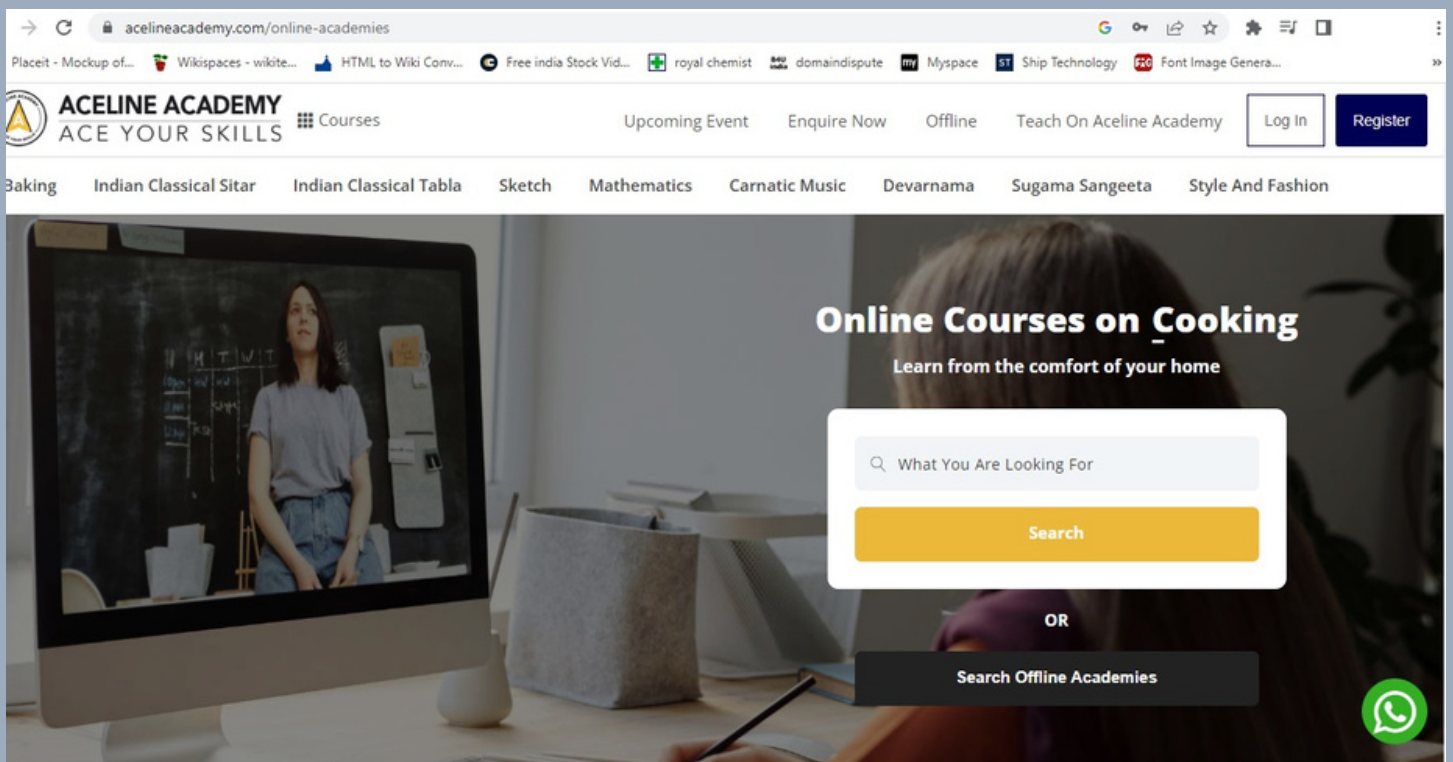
acelineacademy.com/online-academies

Placeit - Mockup of... Wikispaces - wikite... HTML to Wiki Conv... Free india Stock Vid... royal chemist domaindispute Myspace Ship Technology Font Image Genera...

ACELINE ACADEMY
ACE YOUR SKILLS

Courses

Upcoming Event Enquire Now Offline Teach On Aceline Academy Log In Register

Baking Indian Classical Sitar Indian Classical Tabla Sketch Mathematics Carnatic Music Devarnama Sugama Sangeeta Style And Fashion

M T W T

Online Courses on Cooking

Learn from the comfort of your home

What You Are Looking For

Search

OR

Search Offline Academies